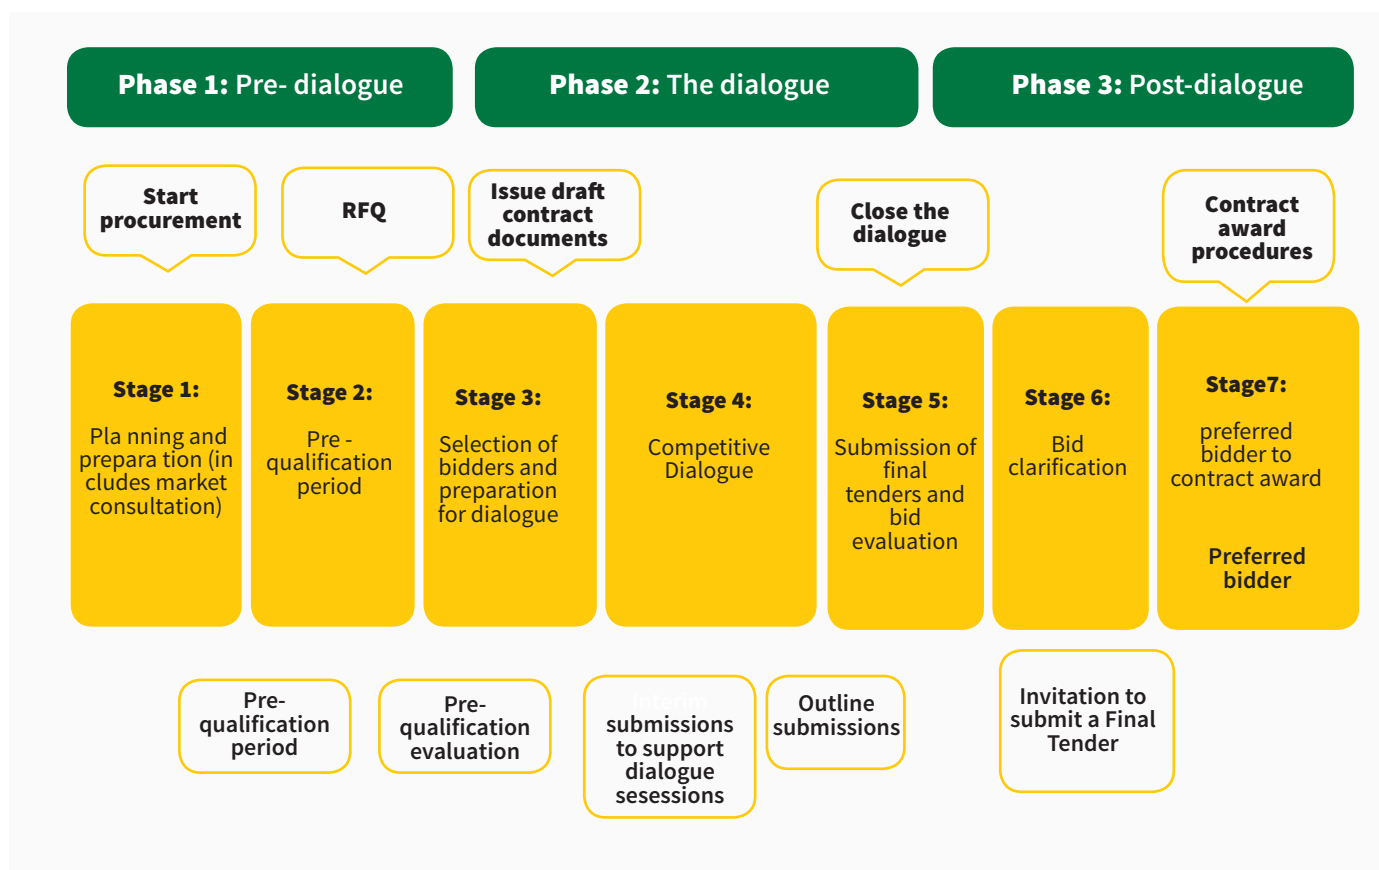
Phase 1: Pre- dialogue

Phase 2: The dialogue

Phase 3: Post-dialogue

Start procurement

RFQ

Issue draft contract documents

Close the dialogue

Contract award procedures

Stage 1:

Pla nning and prepara tion (in cludes market consultation)

Stage 2:

Pre - qualification period

Stage 3:

Selection of bidders and preparation for dialogue

Stage 4:

Competitive Dialogue

Stage 5:

Submission of final tenders and bid evaluation

Stage 6:

Bid clarification

Stage7:

preferred bidder to contract award

Preferred bidder

Pre-qualification period

Pre-qualification evaluation

Interim submissions to support dialogue sesessions

Outline submissions

Invitation to submit a Final Tender